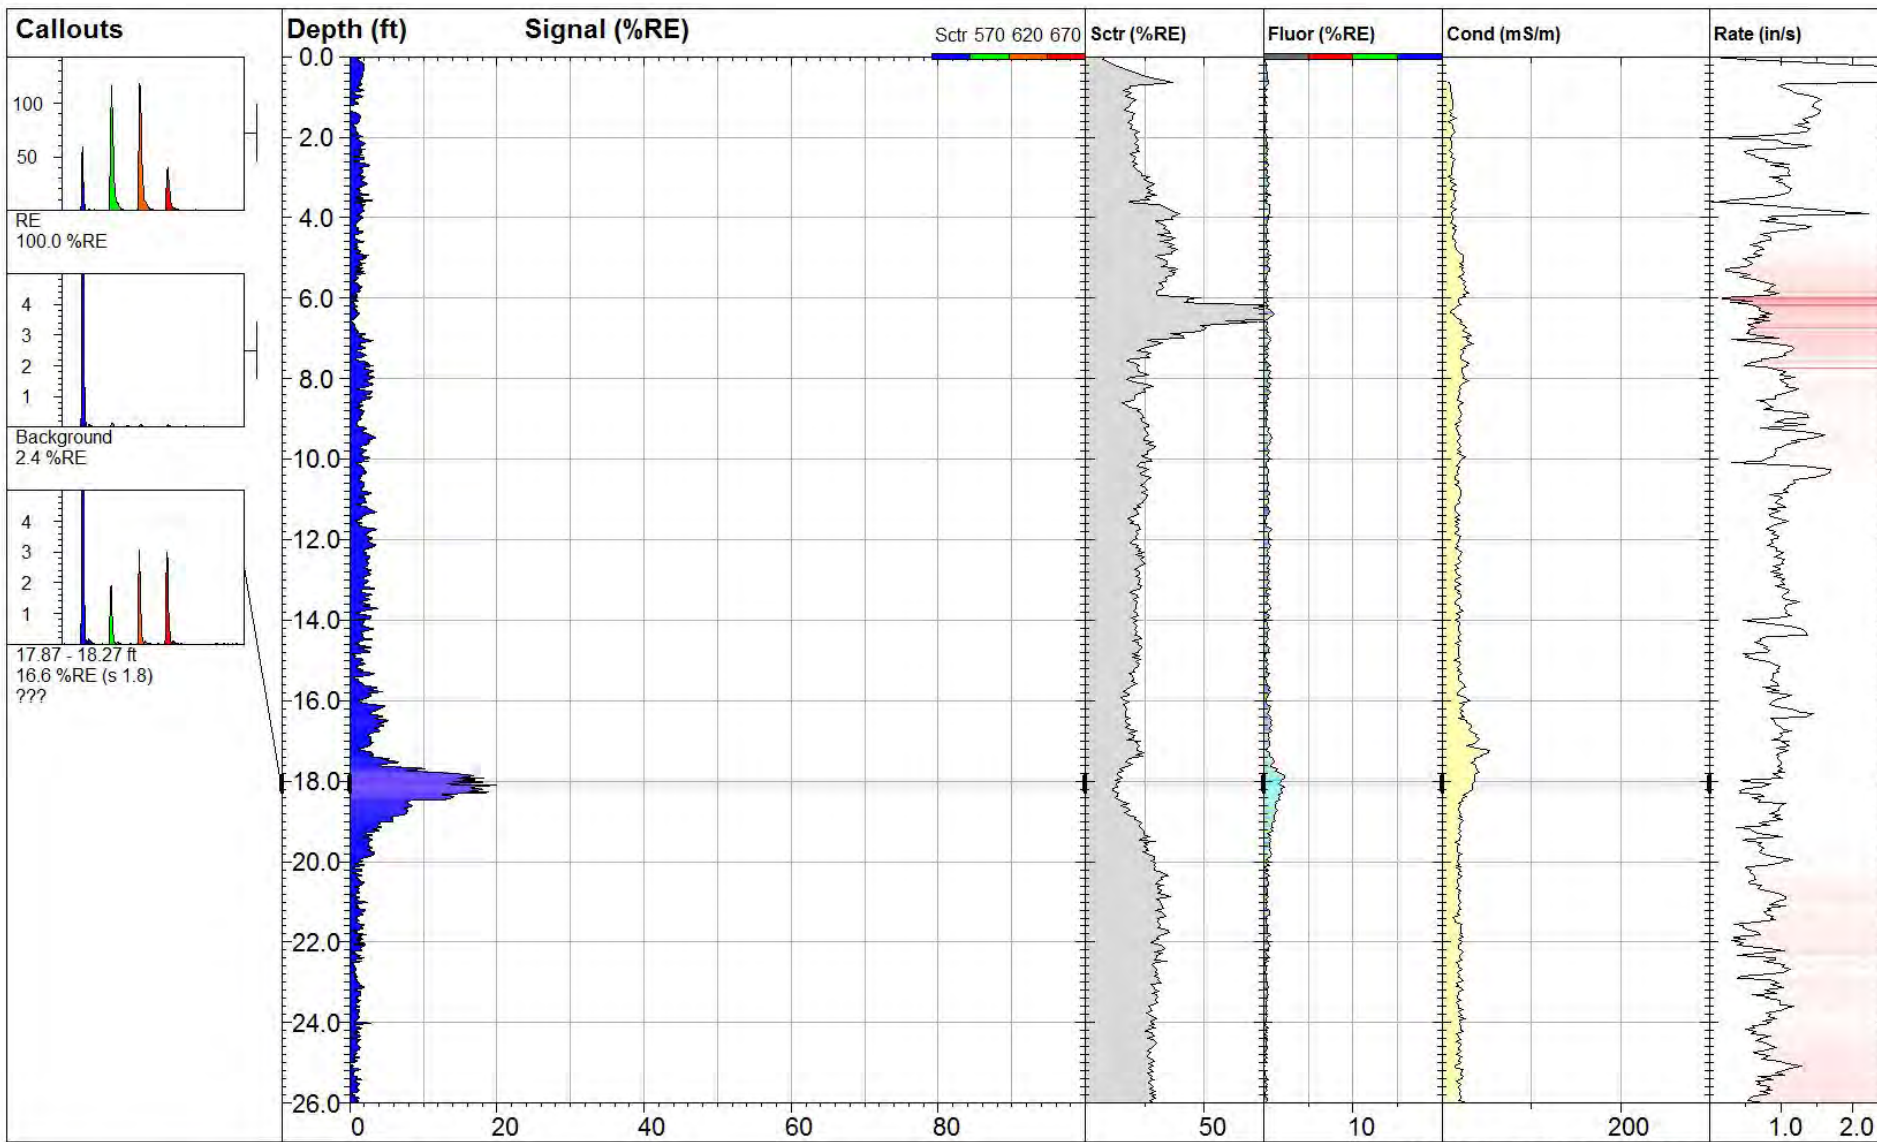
Callouts

100
50
RE
100.0 %RE

4
3
2
1
Background
2.4 %RE

4
3
2
1
17.87 - 18.27 ft
16.6 %RE (s 1.8)
???

Depth (ft) Signal (%RE) Sctr 570 620 670

0.0
2.0
4.0
6.0
8.0
10.0
12.0
14.0
16.0
18.0
20.0
22.0
24.0
26.0

0 20 40 60 80

Sctr (%RE)
50

Fluor (%RE)
10

Cond (mS/m)
200

Rate (in/s)
1.0 2.0